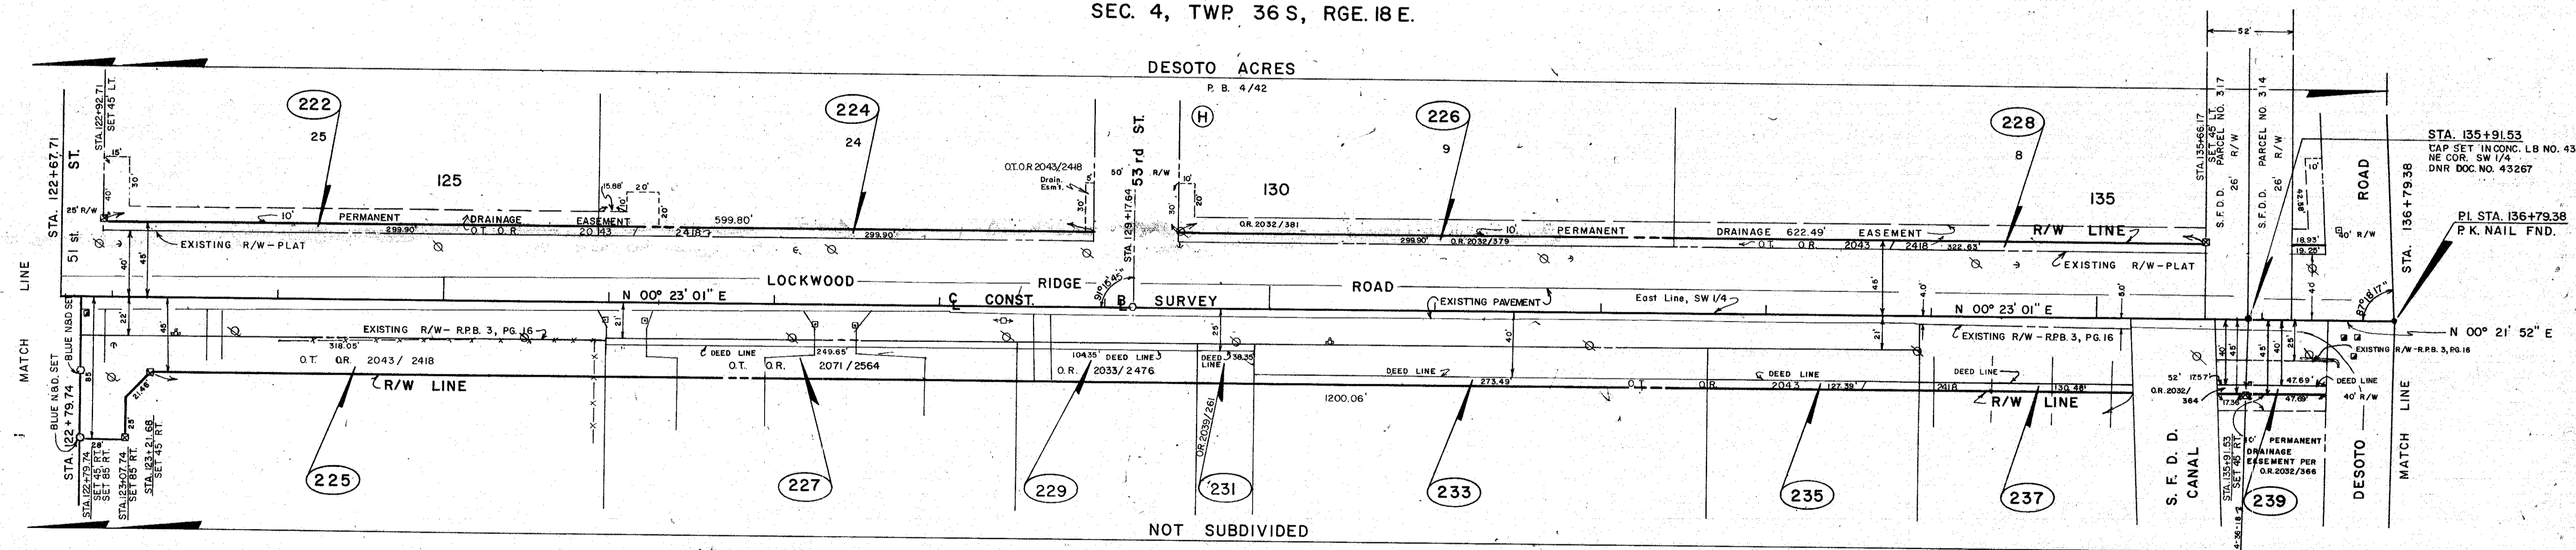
SEC. 4, TWP. 36 S, RGE. 18 E.

DESOTO ACRES
P. B. 4/42

52'

222
25
224
24
125
H
226
9
130
228
8
135

STA. 122+67.71
ST.
51 st.
STA. 122+92.71 SET 45 LT.
15'
30'
40'
25' R/W

15.88'
20'
10'
20'
30'

10' PERMANENT DRAINAGE EASEMENT 599.80'
299.90' O.T. O.R. 2043 / 2418 299.90'
EXISTING R/W-PLAT

O.T.O.R 2043/2418
Drain. Esmt.
50'
53 rd ST.
STA. 129+17.64
R/W
10'
20'
30'

O.R. 2032/381
299.90' O.R. 2032/379
10' PERMANENT DRAINAGE 622.49' EASEMENT
O.T. O.R. 2043 / 2418 322.63'
R/W LINE
EXISTING R/W-PLAT

STA. 135+66.17 SET 45 LT.
PARCEL NO. 317
PARCEL NO. 314
S.F.D.D. R/W
26'
26'
S.F.D.D. R/W
45.82'
10'
18.93'
19.28'
40' R/W
ROAD
STA. 136+79.38

STA. 135+91.53
CAP SET IN CONC. LB NO. 43
NE COR. SW 1/4
DNR DOC. NO. 43267

P.I. STA. 136+79.38
P.K. NAIL FND.

LINE
MATCH
40'
45'

LOCKWOOD RIDGE ROAD
N 00° 23' 01" E
℄ CONST. B SURVEY
EXISTING PAVEMENT
East Line, SW 1/4
N 00° 23' 01" E
87°18'17"
N 00° 21' 52" E
45'
40'
50'

BLUE N&D SET
BLUE N&D SET
22'
45
85
EXISTING R/W- R.P.B. 3, PG. 16
318.05'
O.T. O.R. 2043/ 2418
R/W LINE
21.46'
28'
25'
STA 122+79.74
STA. 122+79.74 SET 45 RT. SET 85 RT.
STA. 123+07.74 SET 85 RT.
STA. 123+21.68 SET 45 RT.

21'
DEED LINE
249.65'
O.T. O.R. 2071 / 2564
104.35' DEED LINE
O.R. 2033/ 2476
25'
DEED LINE 38.35'
O.R. 2039/261
DEED LINE 273.49'
1200.06'
40'
DEED LINE
O.T. O.R. 2043 127.39'
2418
21'
EXISTING R/W - R.P.B. 3, PG. 16
DEED LINE
130.48'
R/W LINE

52' 17.57'
O.R. 2032/364
17.56'
40' 45' 45' 40' 25'
47.69'
47.69'
DEED LINE
40' R/W
EXISTING R/W-R.P.B. 3, PG. 16
10' PERMANENT DRAINAGE EASEMENT PER O.R. 2032/366
STA. 135+91.53 SET 45 RT.
S. F. D. D. CANAL
DESOTO
MATCH LINE

225
227
229
231
233
235
237
239

NOT SUBDIVIDED
4-36-18-2